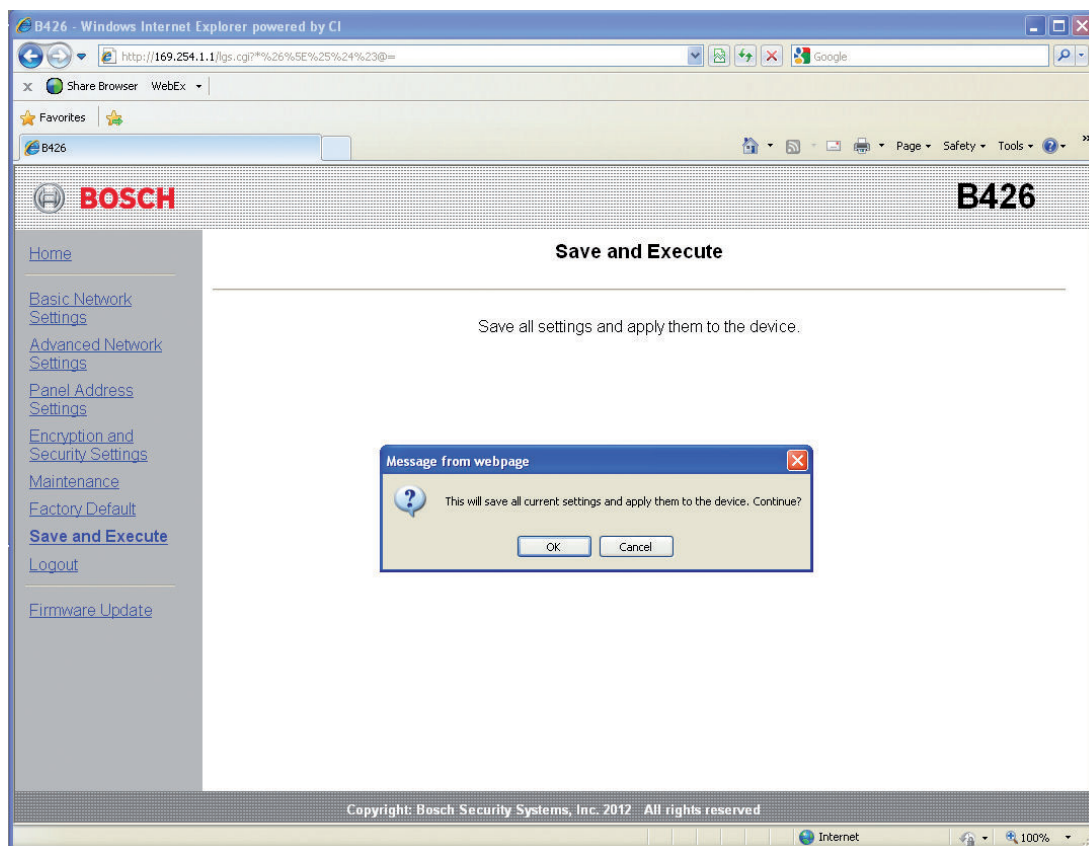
B426 - Windows Internet Explorer powered by CI

http://169.254.1.1/lgs.cgi?*%26%5E%25%24%23@=

Google

Share Browser WebEx

Favorites

B426

Page Safety Tools

BOSCH

B426

Home

Basic Network Settings

Advanced Network Settings

Panel Address Settings

Encryption and Security Settings

Maintenance

Factory Default

Save and Execute

Logout

Firmware Update

Save and Execute

Save all settings and apply them to the device.

Message from webpage

This will save all current settings and apply them to the device. Continue?

OK Cancel

Copyright: Bosch Security Systems, Inc. 2012 All rights reserved

Internet

100%